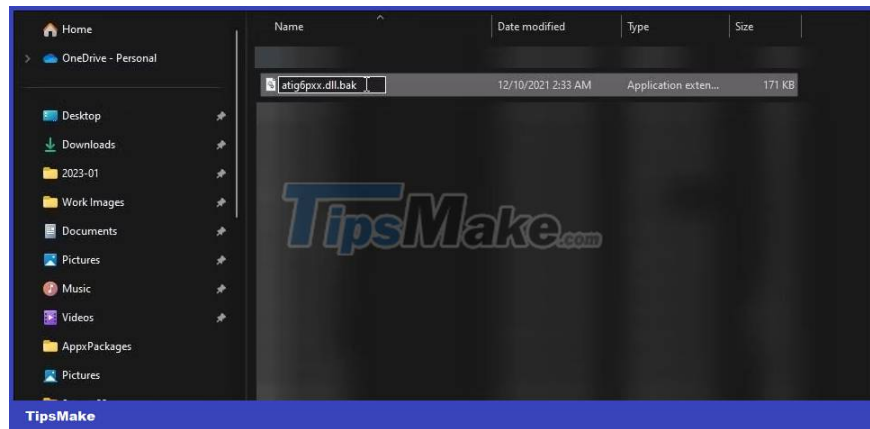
Home
OneDrive - Personal
Desktop
Downloads
2023-01
Work Images
Documents
Pictures
Music
Videos
AppxPackages
Pictures

Name
Date modified
Type
Size

atig6pxx.dll.bak
12/10/2021 2:33 AM
Application exten...
171 KB

TipsMake.com

TipsMake